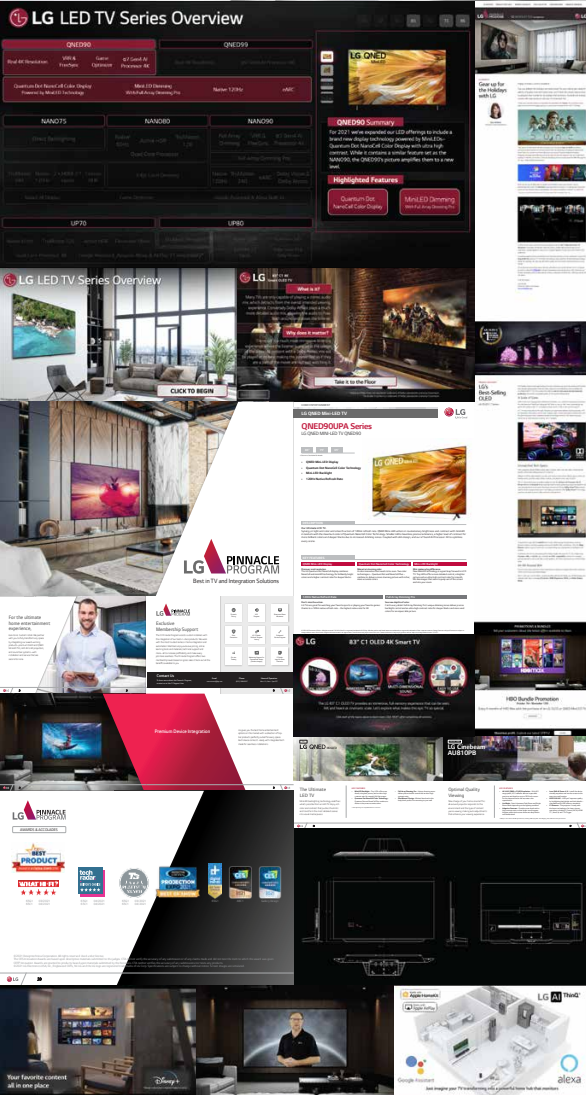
LG LED TV Series Overview

QNED90

QNED99

Real 4K Resolution

VRR & Freesync

Game Optimizer

α7 Gen4 AI Processor 4K

Quantum Dot NanoCell Color Display Powered by MiniLED Technology

Mini LED Dimming With Full Array Dimming Pro

Native 120Hz

eARC

NANO75

NANO80

NANO90

UP70

UP80

LG QNED

QNED90 Summary

For 2021 we've expanded our LED offerings to include a brand new display technology powered by Mini LEDs - Quantum Dot NanoCell Color Display with ultra high contrast. While it contains a similar feature set as the NANO90, the QNED90's picture amplifies them to a new level.

Highlighted Features

Quantum Dot NanoCell Color Display

MiniLED Dimming With Full Array Dimming Pro

Gear up for the Holidays with LG

LG LED TV Series Overview

CLICK TO BEGIN

What is it?

Why does it matter?

Take it to the Floor

LG's Best Selling OLED

LG QNED Mini-LED TV

QNED90UPA Series

LG QNED MINI-LED TV QNED90

LG PINNACLE PROGRAM

Best in TV and Integration Solutions

For the ultimate home entertainment experience

LG PINNACLE PROGRAM

Exclusive Membership Support

Contact Us

83" C1 OLED 4K Smart TV

PROMOTIONS & REBATES

HBO Bundle Promotion

Premium Device Integration

LG QNED

LG Cinebeam AU810PB

LG PINNACLE PROGRAM

AWARDS & ACCOLADES

BEST PRODUCT

WHAT HI-FI?

techradar

The Ultimate LED TV

Optimal Quality Viewing

Your favorite content all in one place

Disney+

Apple HomeKit

LG AI ThinQ

Google Assistant

alexa